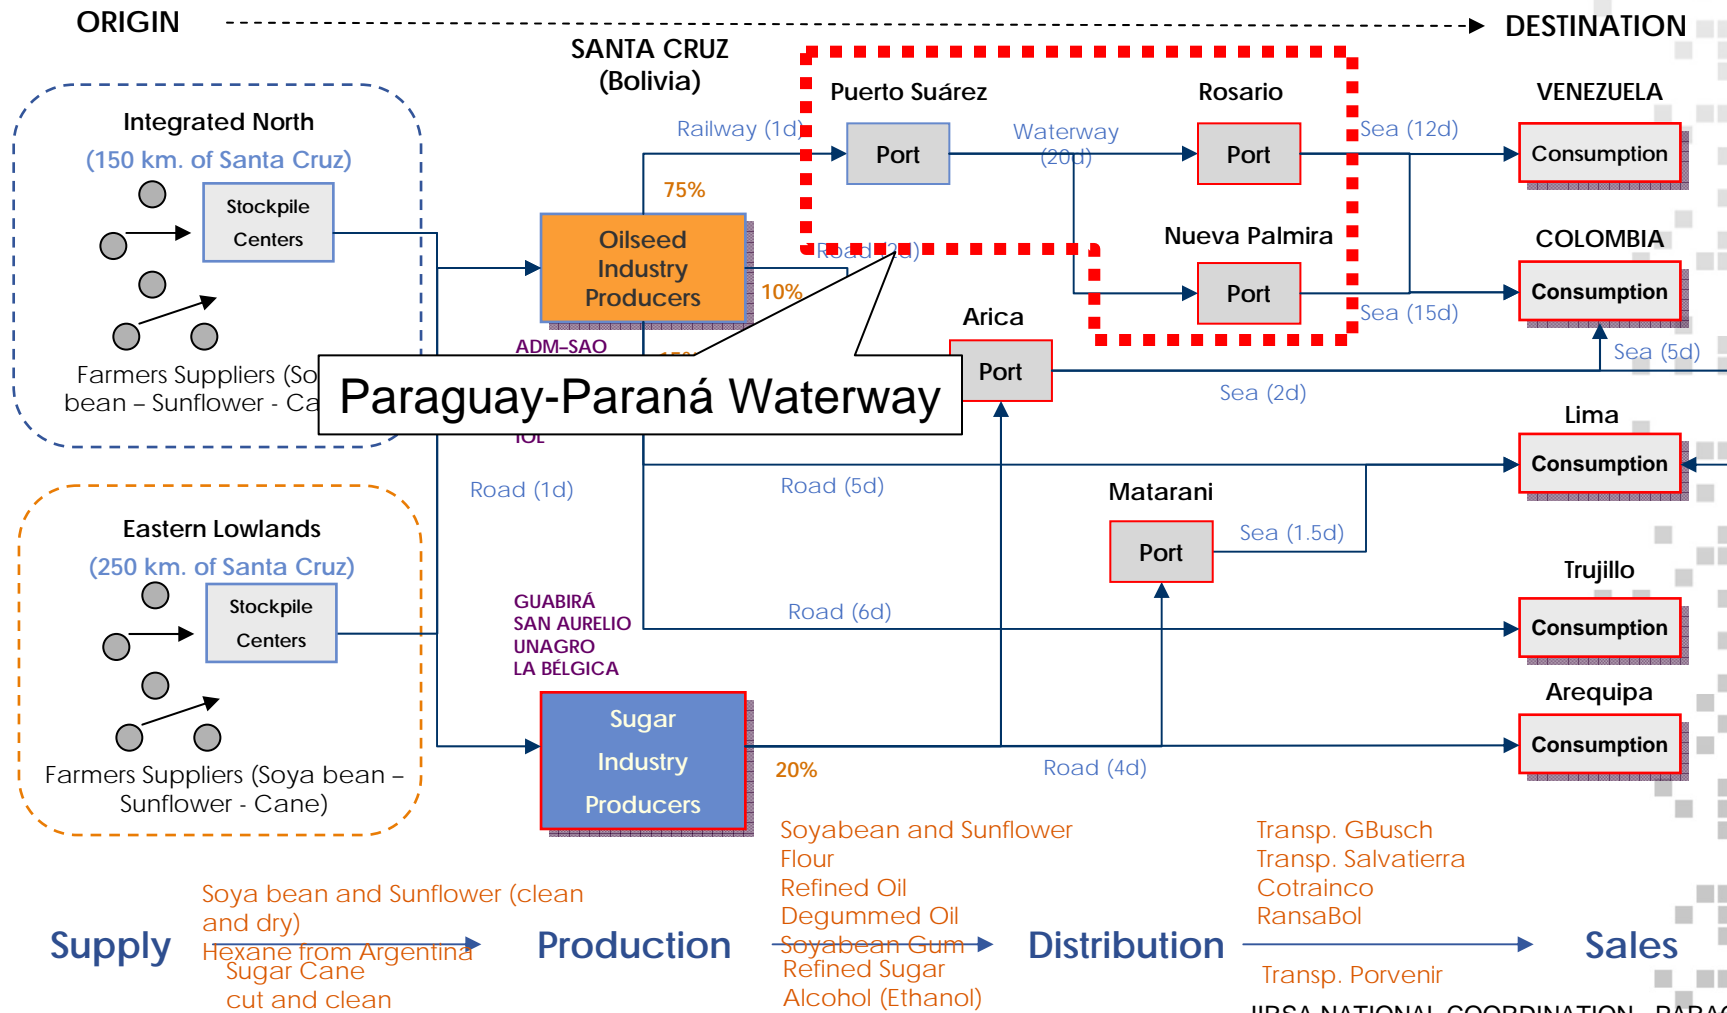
ORIGIN

DESTINATION

SANTA CRUZ (Bolivia)

Puerto Suárez

Rosario

VENEZUELA

Integrated North

(150 km. of Santa Cruz)

Stockpile Centers

Railway (1d)

Port

Waterway (20d)

Port

Sea (12d)

Consumption

75%

Oilseed Industry Producers

Road (2d)

Nueva Palmira

COLOMBIA

Port

Consumption

10%

Sea (15d)

ADM-SAO

Arica

Sea (5d)

Farmers Suppliers (So bean – Sunflower - Ca

Paraguay-Paraná Waterway

Port

Sea (2d)

IOL

Lima

Consumption

Road (1d)

Road (5d)

Matarani

Eastern Lowlands

(250 km. of Santa Cruz)

Port

Sea (1.5d)

Stockpile Centers

Trujillo

GUABIRÁ
SAN AURELIO
UNAGRO
LA BÉLGICA

Road (6d)

Consumption

Arequipa

Sugar Industry Producers

Consumption

20%

Road (4d)

Farmers Suppliers (Soya bean – Sunflower - Cane)

Soyabean and Sunflower Flour
Refined Oil
Degummed Oil
Soyabean Gum
Refined Sugar
Alcohol (Ethanol)

Transp. GBusch
Transp. Salvatierra
Cotrainco
RansaBol

Supply

Soya bean and Sunflower (clean and dry)
Hexane from Argentina
Sugar Cane
cut and clean

Production

Distribution

Sales

Transp. Porvenir

IIRSA NATIONAL COORDINATION - PARAG